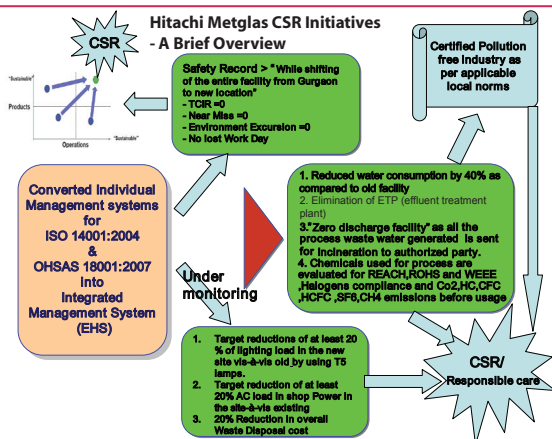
Hitachi Metglas CSR Initiatives - A Brief Overview

CSR

"Sustainable"

Products

Operations

"Sustainable"

Safety Record > "While shifting of the entire facility from Gurgaon to new location"
- TCIR =0
- Near Miss =0
- Environment Excursion =0
- No lost Work Day

Certified Pollution free industry as per applicable local norms

Converted Individual Management systems for ISO 14001:2004 & OHSAS 18001:2007 into Integrated Management System (EHS)

1. Reduced water consumption by 40% as compared to old facility
2. Elimination of ETP (effluent treatment plant)
3."Zero discharge facility" as all the process waste water generated is sent for incineration to authorized party.
4. Chemicals used for process are evaluated for REACH,ROHS and WEEE ,Halogens compliance and Co2,HC,CFC ,HCFC ,SF6,CH4 emissions before usage

Under monitoring

1. Target reductions of at least 20 % of lighting load in the new site vis-à-vis old by using T5 lamps.
2. Target reduction of at least 20% AC load in shop Power in the site-à-vis existing
3. 20% Reduction in overall Waste Disposal cost

CSR/ Responsible care